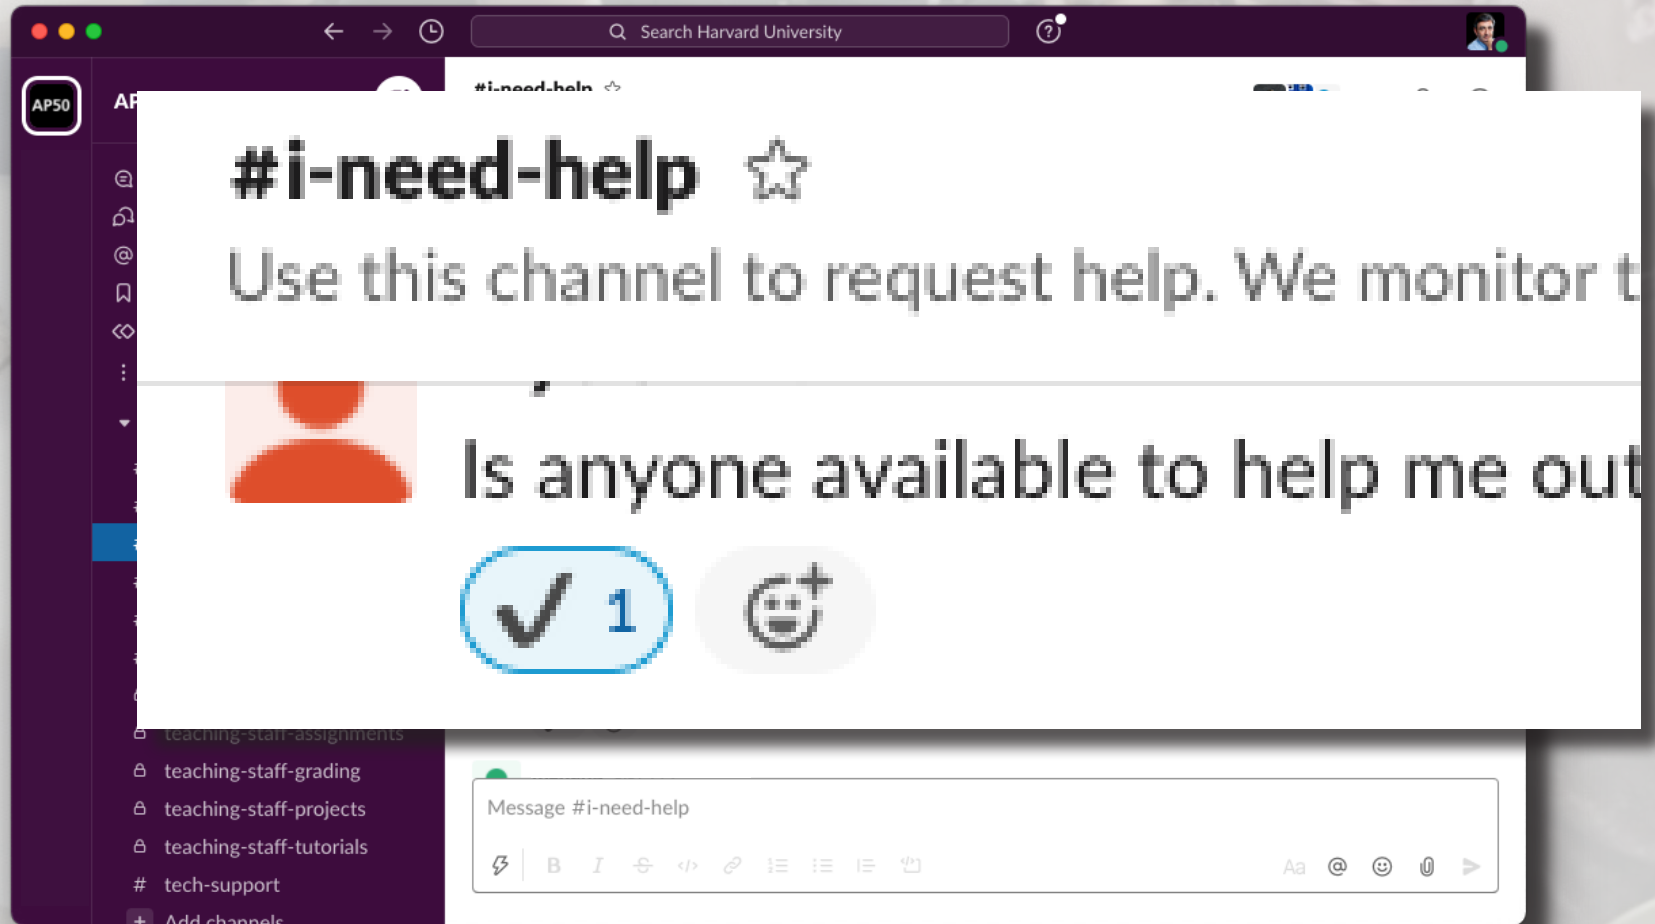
Search Harvard University

AP50

AP

#i-need-help

#i-need-help ☆

Use this channel to request help. We monitor t

Is anyone available to help me out

✓ 1

teaching-staff-assignments

teaching-staff-grading

teaching-staff-projects

teaching-staff-tutorials

# tech-support

+ Add channels

Message #i-need-help

Aa